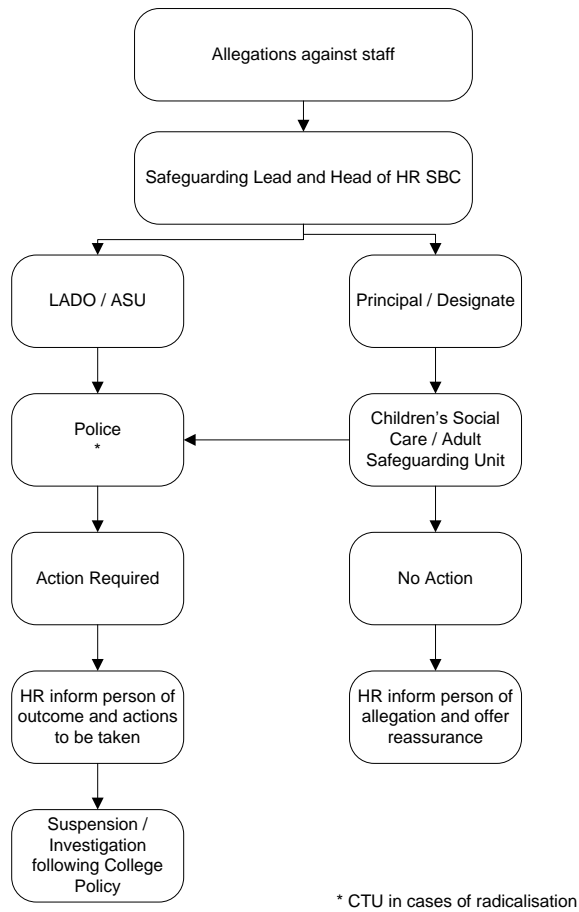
Allegations against staff

Safeguarding Lead and Head of HR SBC

LADO / ASU

Principal / Designate

Police
*

Children's Social Care / Adult Safeguarding Unit

Action Required

No Action

HR inform person of outcome and actions to be taken

HR inform person of allegation and offer reassurance

Suspension / Investigation following College Policy

* CTU in cases of radicalisation